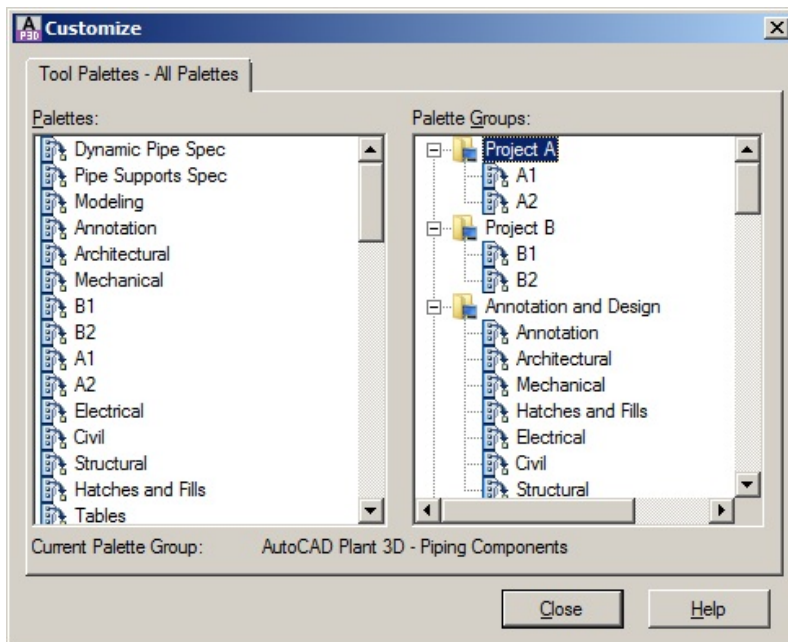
Customize

Tool Palettes - All Palettes

Palettes:

Dynamic Pipe Spec
Pipe Supports Spec
Modeling
Annotation
Architectural
Mechanical
B1
B2
A1
A2
Electrical
Civil
Structural
Hatches and Fills
Tables

Palette Groups:

Project A
A1
A2
Project B
B1
B2
Annotation and Design
Annotation
Architectural
Mechanical
Hatches and Fills
Electrical
Civil
Structural

Current Palette Group: AutoCAD Plant 3D - Piping Components

Close

Help